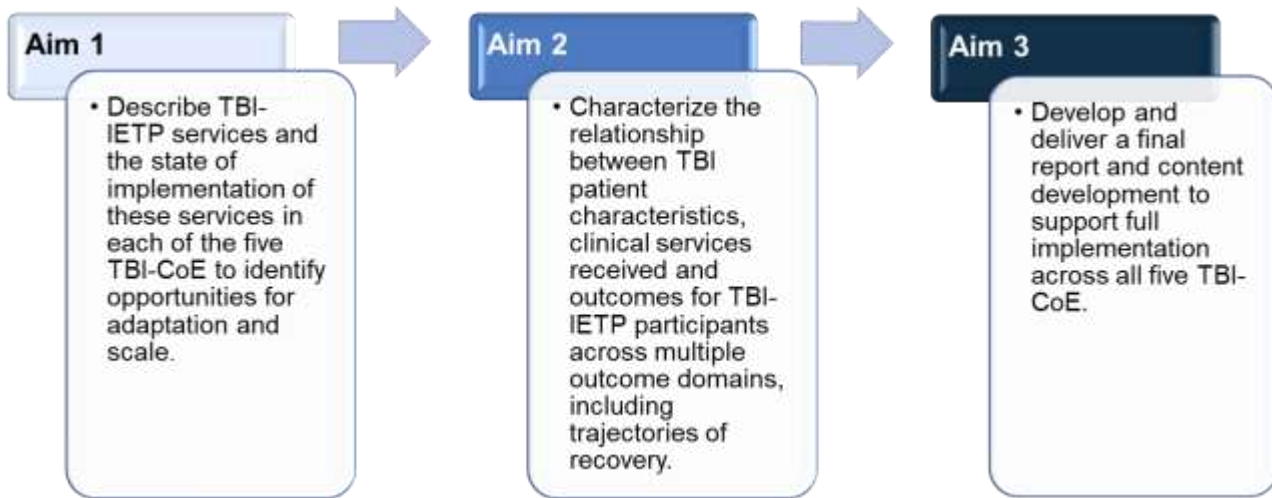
Aim 1

• Describe TBI-IETP services and the state of implementation of these services in each of the five TBI-CoE to identify opportunities for adaptation and scale.

Aim 2

• Characterize the relationship between TBI patient characteristics, clinical services received and outcomes for TBI-IETP participants across multiple outcome domains, including trajectories of recovery.

Aim 3

• Develop and deliver a final report and content development to support full implementation across all five TBI-CoE.